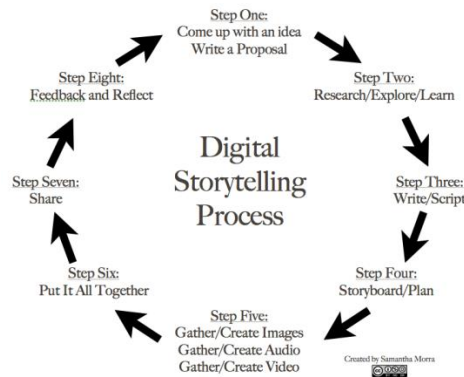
Step One:
Come up with an idea
Write a Proposal

Step Two:
Research/Explore/Learn

Step Three:
Write/Script

Step Four:
Storyboard/Plan

Step Five:
Gather/Create Images
Gather/Create Audio
Gather/Create Video

Step Six:
Put It All Together

Step Seven:
Share

Step Eight:
Feedback and Reflect

Digital Storytelling Process

Created by Samantha Morra